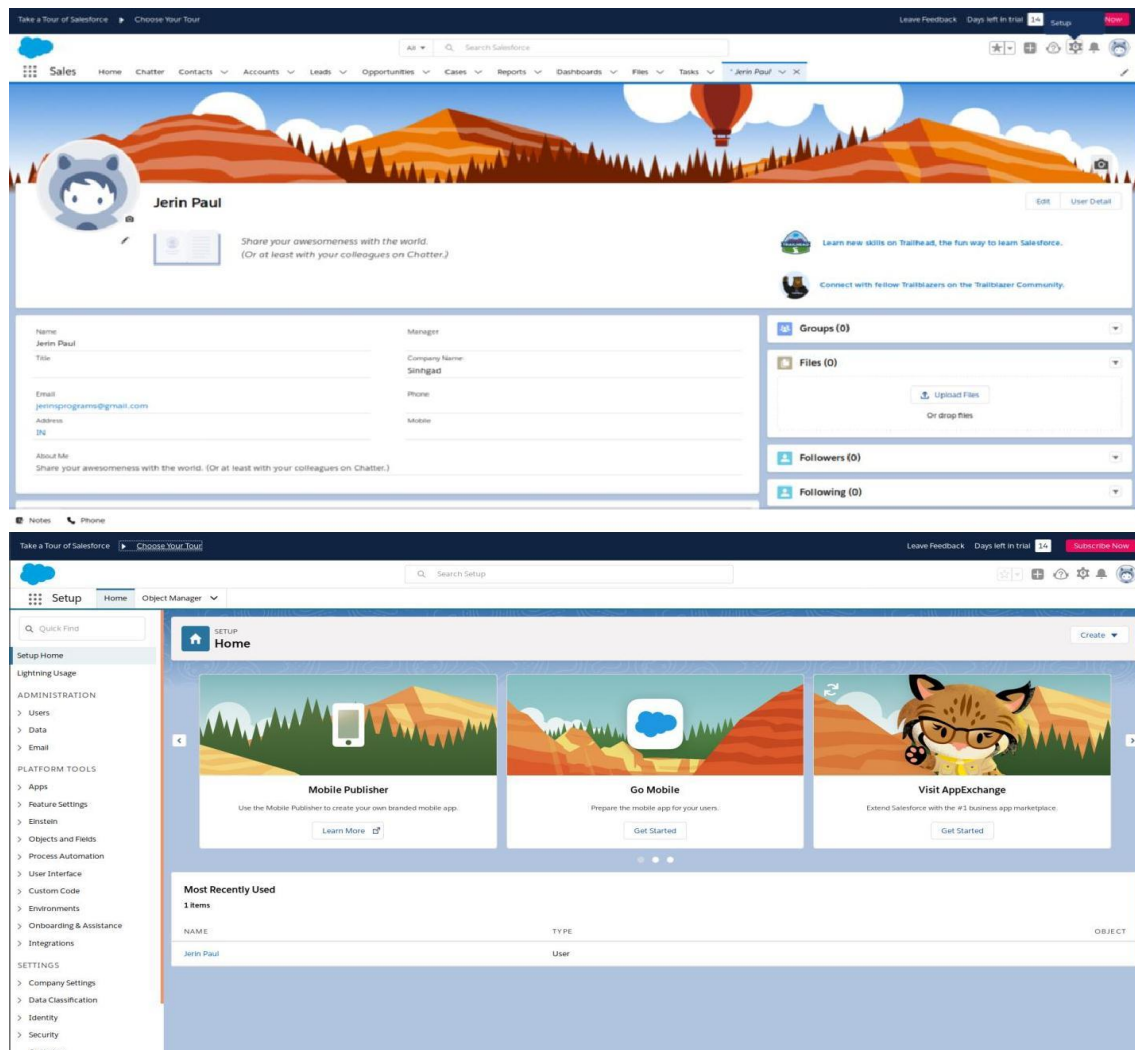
Take a Tour of Salesforce Choose Your Tour

Leave Feedback Days left in trial 14 Setup Now

All Search Salesforce

Sales Home Chatter Contacts Accounts Leads Opportunities Cases Reports Dashboards Files Tasks * Jerin Paul

Jerin Paul

Edit User Detail

Share your awesomeness with the world. (Or at least with your colleagues on Chatter.)

Learn new skills on Trailhead, the fun way to learn Salesforce.

Connect with fellow Trailblazers on the Trailblazer Community.

Name
Jerin Paul

Manager

Title

Company Name
Sinhgad

Email
jerinsprograms@gmail.com

Phone

Address
IN

Mobile

About Me
Share your awesomeness with the world. (Or at least with your colleagues on Chatter.)

Groups (0)

Files (0)

Upload Files

Or drop files

Followers (0)

Following (0)

Notes Phone

Take a Tour of Salesforce Choose Your Tour

Leave Feedback Days left in trial 14 Subscribe Now

Search Setup

Setup Home Object Manager

Quick Find

Setup Home
Lightning Usage
ADMINISTRATION
> Users
> Data
> Email
PLATFORM TOOLS
> Apps
> Feature Settings
> Einstein
> Objects and Fields
> Process Automation
> User Interface
> Custom Code
> Environments
> Onboarding & Assistance
> Integrations
SETTINGS
> Company Settings
> Data Classification
> Identity
> Security

SETUP
Home

Create

Mobile Publisher
Use the Mobile Publisher to create your own branded mobile app.
Learn More

Go Mobile
Prepare the mobile app for your users.
Get Started

Visit AppExchange
Extend Salesforce with the #1 business app marketplace.
Get Started

Most Recently Used
1 items

| NAME | TYPE | OBJECT |
|---|---|---|
| Jerin Paul | User | |